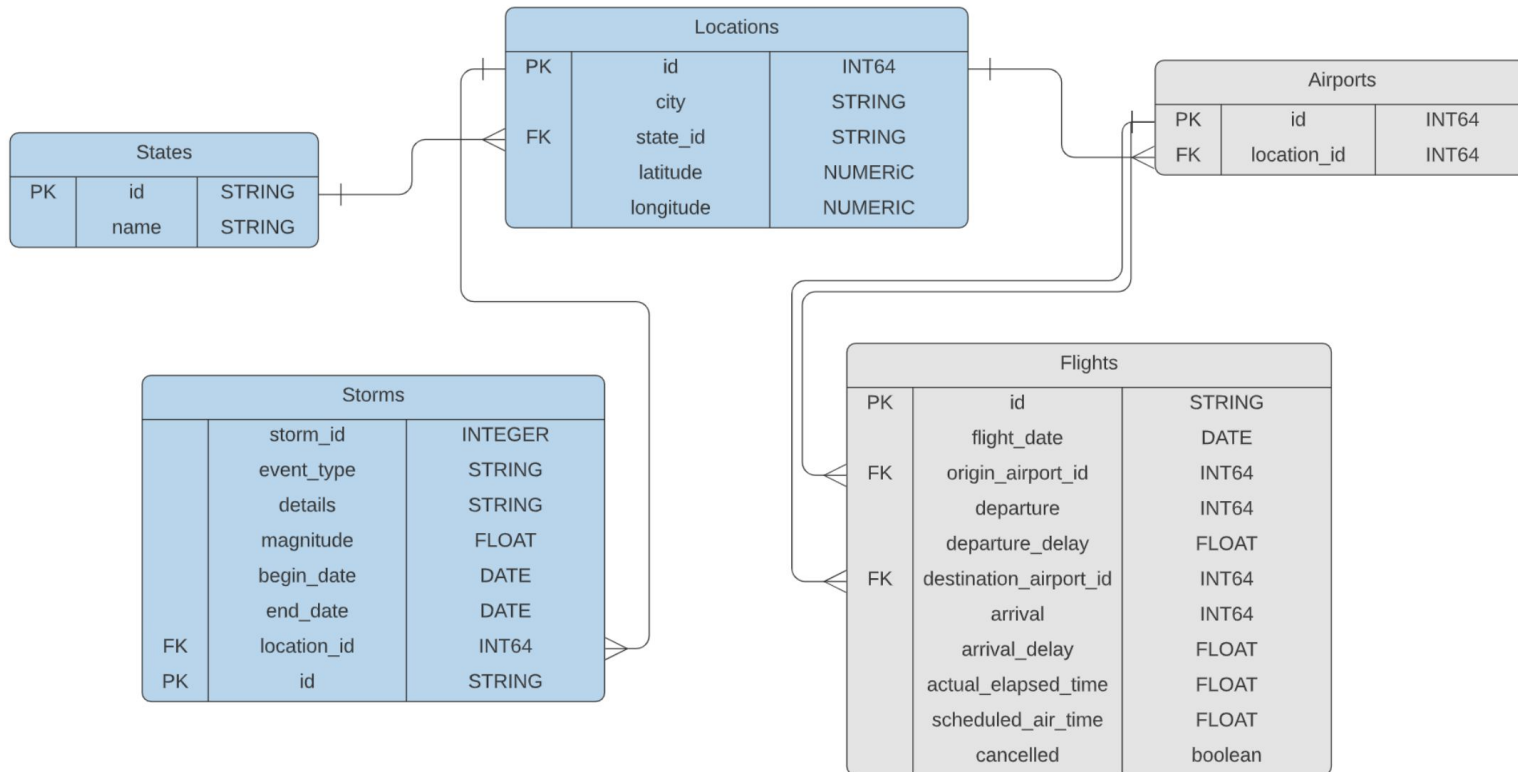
Locations

| | | |
|---|---|---|
| PK | id | INT64 |
| | city | STRING |
| FK | state_id | STRING |
| | latitude | NUMERiC |
| | longitude | NUMERIC |

Airports

| | | |
|---|---|---|
| PK | id | INT64 |
| FK | location_id | INT64 |

States

| | | |
|---|---|---|
| PK | id | STRING |
| | name | STRING |

Storms

| | | |
|---|---|---|
| | storm_id | INTEGER |
| | event_type | STRING |
| | details | STRING |
| | magnitude | FLOAT |
| | begin_date | DATE |
| | end_date | DATE |
| FK | location_id | INT64 |
| PK | id | STRING |

Flights

| | | |
|---|---|---|
| PK | id | STRING |
| | flight_date | DATE |
| FK | origin_airport_id | INT64 |
| | departure | INT64 |
| | departure_delay | FLOAT |
| FK | destination_airport_id | INT64 |
| | arrival | INT64 |
| | arrival_delay | FLOAT |
| | actual_elapsed_time | FLOAT |
| | scheduled_air_time | FLOAT |
| | cancelled | boolean |